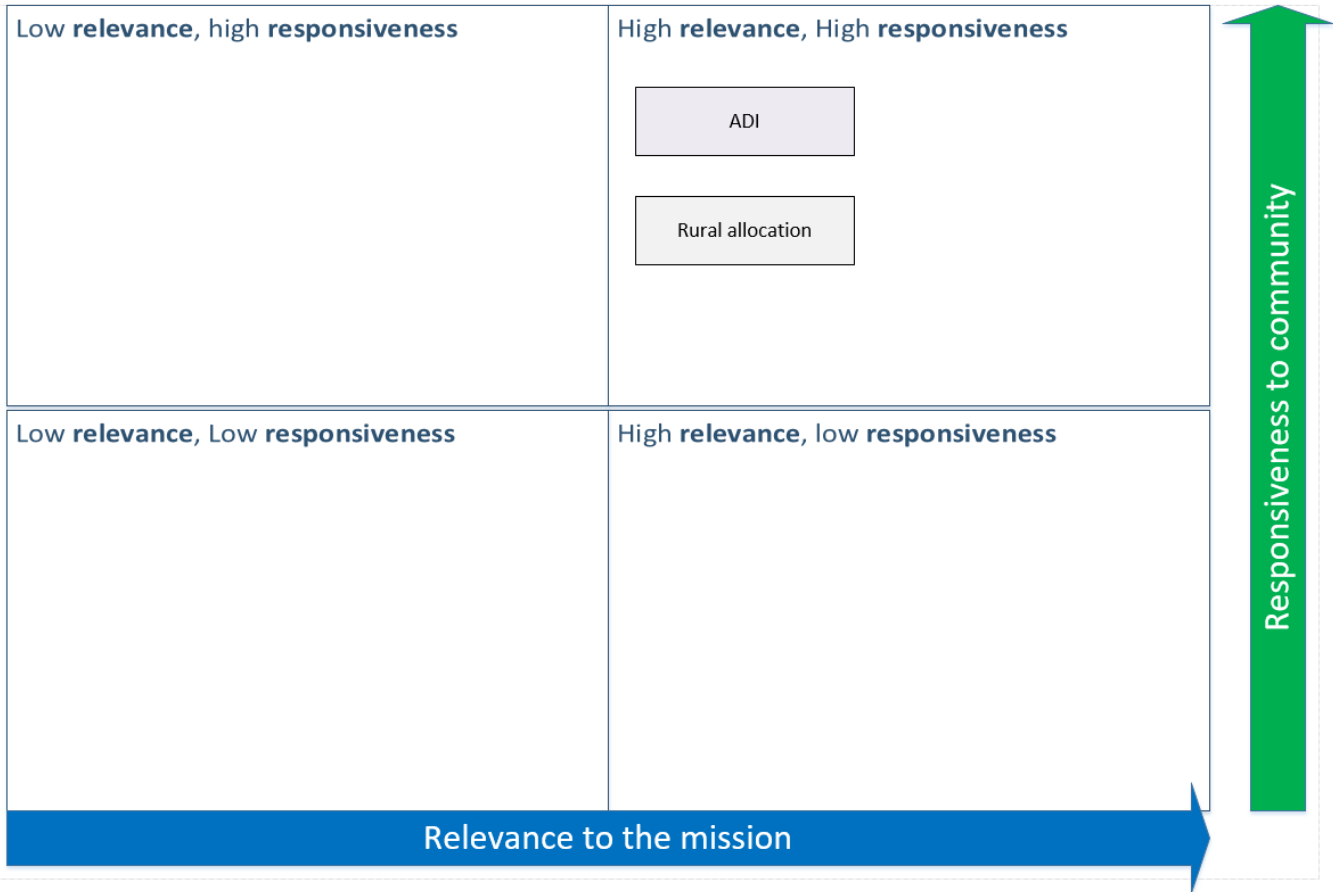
Low relevance, high responsiveness

High relevance, High responsiveness

ADI

Rural allocation

Low relevance, Low responsiveness

High relevance, low responsiveness

Relevance to the mission

Responsiveness to community